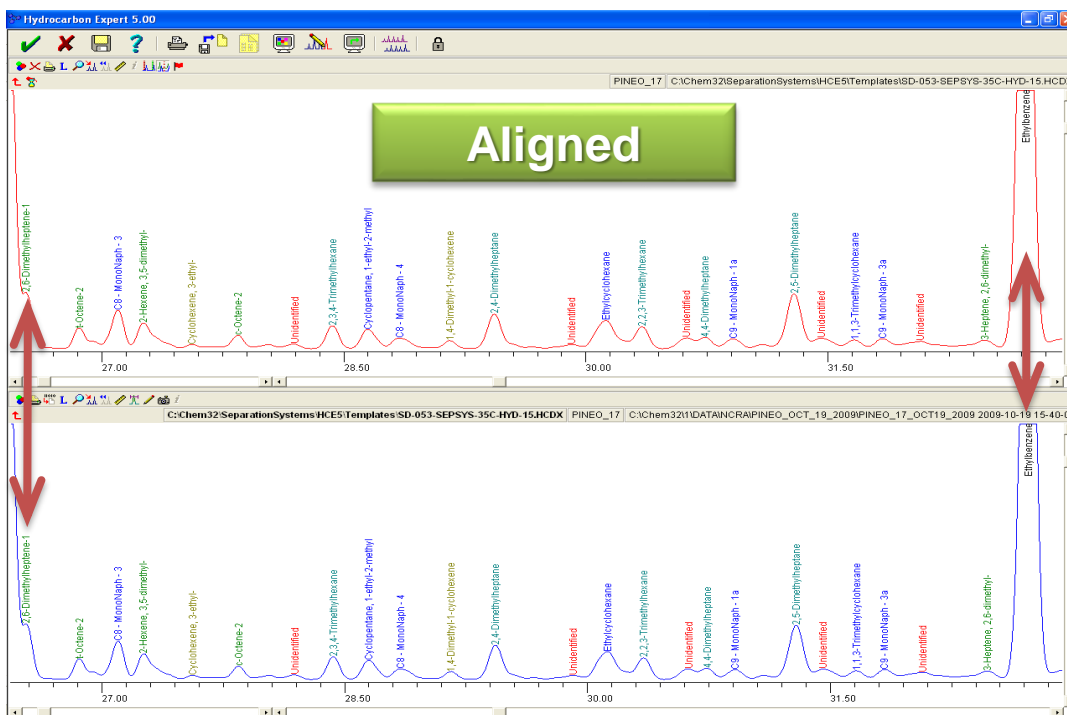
Hydrocarbon Expert 5.00

PINEO_17 C:\Chem32\SeparationSystems\HCE5\Templates\SD-053-SEPSYS-35C-HYD-15.HCD

Aligned

2,6-Dimethylheptene-1
t-Octene-2
C8 - MonoNaph - 3
2-Hexene, 3,5-dimethyl-
Cyclohexene, 3-ethyl-
c-Octene-2
Unidentified
2,3,4-Trimethylhexane
Cyclopentane, 1-ethyl-2-methyl
C8 - MonoNaph - 4
1,4-Dimethyl-1-cyclohexene
2,4-Dimethylheptane
Unidentified
Ethylcyclohexane
2,2,3-Trimethylhexane
Unidentified
4,4-Dimethylheptane
C9 - MonoNaph - 1a
2,5-Dimethylheptane
Unidentified
1,1,3-Trimethylcyclohexane
C9 - MonoNaph - 3a
Unidentified
3-Heptene, 2,6-dimethyl-
Ethylbenzene

27.00 28.50 30.00 31.50

C:\Chem32\SeparationSystems\HCE5\Templates\SD-053-SEPSYS-35C-HYD-15.HCDX PINEO_17 C:\Chem32\1\DATA\NCRA\PINEO_OCT_19_2009\PINEO_17_OCT19_2009 2009-10-19 15-40-0

2,6-Dimethylheptene-1
t-Octene-2
C8 - MonoNaph - 3
2-Hexene, 3,5-dimethyl-
Cyclohexene, 3-ethyl-
c-Octene-2
Unidentified
2,3,4-Trimethylhexane
Cyclopentane, 1-ethyl-2-methyl
C8 - MonoNaph - 4
1,4-Dimethyl-1-cyclohexene
2,4-Dimethylheptane
Unidentified
Ethylcyclohexane
2,2,3-Trimethylhexane
Unidentified
4,4-Dimethylheptane
C9 - MonoNaph - 1a
2,5-Dimethylheptane
Unidentified
1,1,3-Trimethylcyclohexane
C9 - MonoNaph - 3a
Unidentified
3-Heptene, 2,6-dimethyl-
Ethylbenzene

27.00 28.50 30.00 31.50